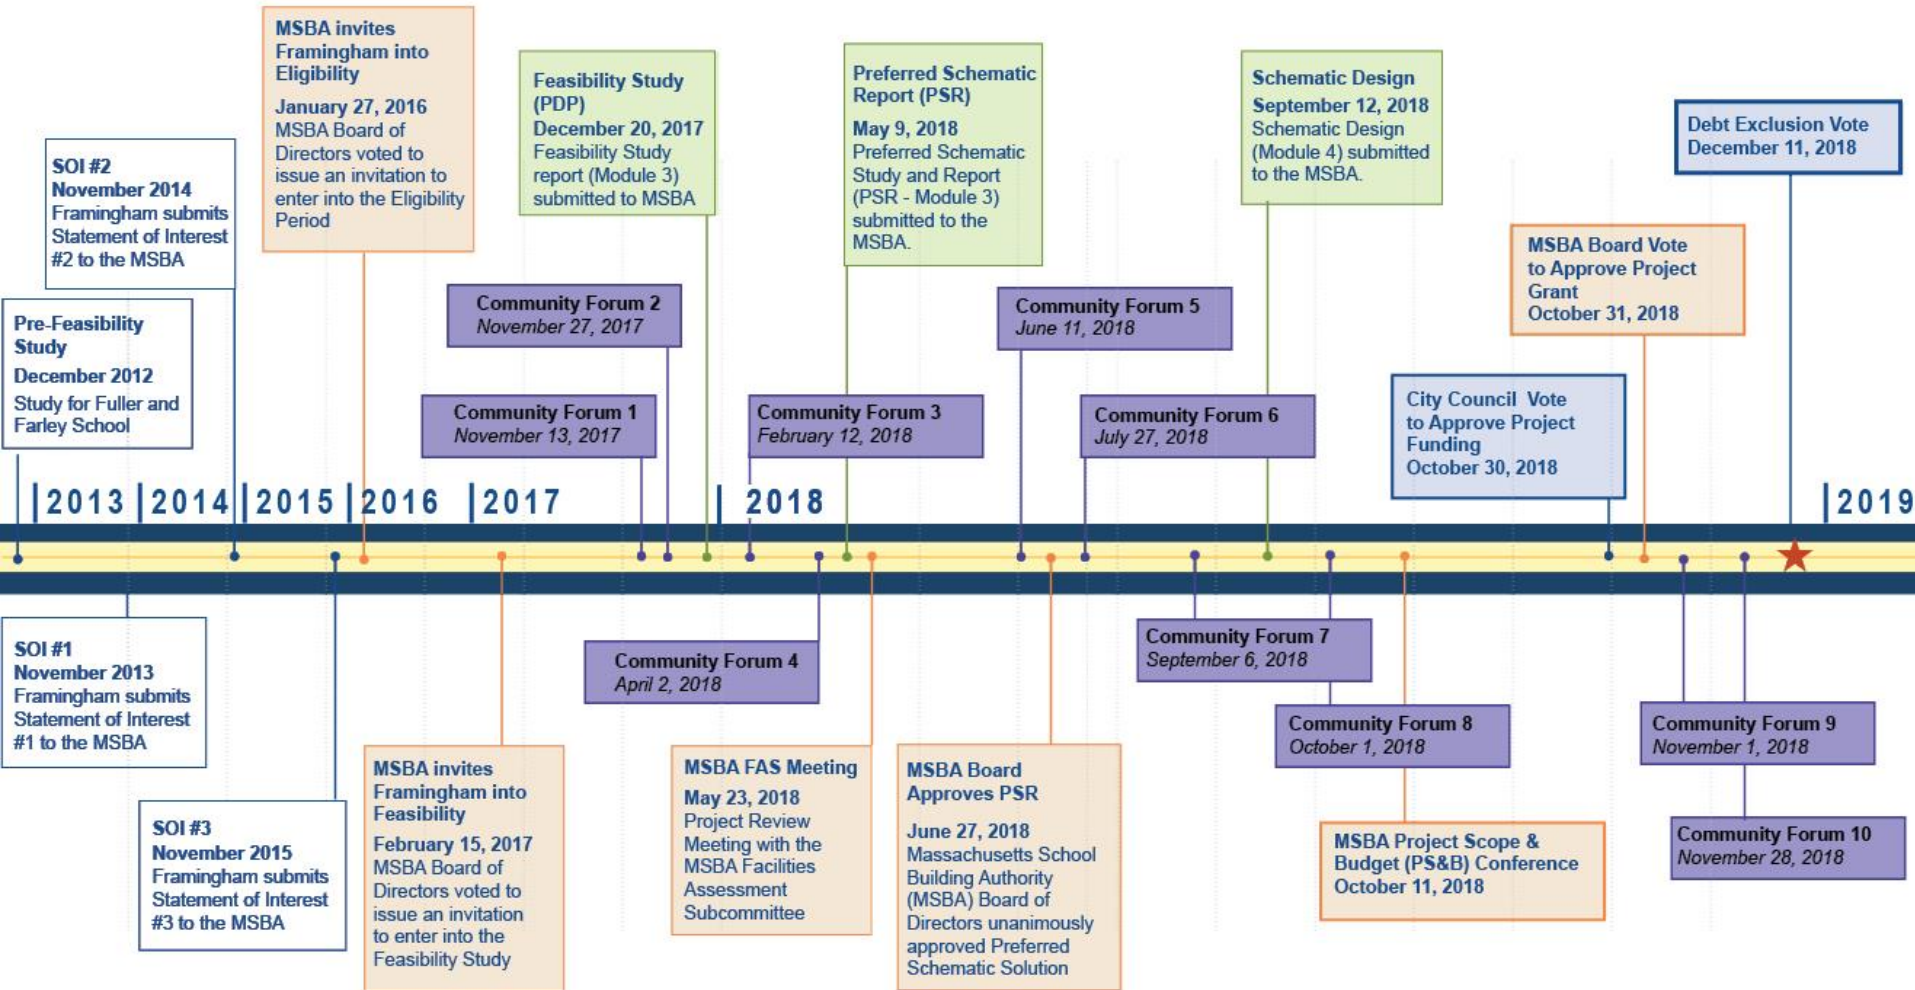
MSBA invites Framingham into Eligibility
January 27, 2016
MSBA Board of Directors voted to issue an invitation to enter into the Eligibility Period

Feasibility Study (PDP)
December 20, 2017
Feasibility Study report (Module 3) submitted to MSBA

Preferred Schematic Report (PSR)
May 9, 2018
Preferred Schematic Study and Report (PSR - Module 3) submitted to the MSBA.

Schematic Design
September 12, 2018
Schematic Design (Module 4) submitted to the MSBA.

Debt Exclusion Vote
December 11, 2018

SOI #2
November 2014
Framingham submits Statement of Interest #2 to the MSBA

Pre-Feasibility Study
December 2012
Study for Fuller and Farley School

Community Forum 2
November 27, 2017

Community Forum 1
November 13, 2017

Community Forum 3
February 12, 2018

Community Forum 5
June 11, 2018

Community Forum 6
July 27, 2018

MSBA Board Vote to Approve Project Grant
October 31, 2018

City Council Vote to Approve Project Funding
October 30, 2018

2013 2014 2015 2016 2017 2018 2019

SOI #1
November 2013
Framingham submits Statement of Interest #1 to the MSBA

SOI #3
November 2015
Framingham submits Statement of Interest #3 to the MSBA

MSBA invites Framingham into Feasibility
February 15, 2017
MSBA Board of Directors voted to issue an invitation to enter into the Feasibility Study

Community Forum 4
April 2, 2018

MSBA FAS Meeting
May 23, 2018
Project Review Meeting with the MSBA Facilities Assessment Subcommittee

MSBA Board Approves PSR
June 27, 2018
Massachusetts School Building Authority (MSBA) Board of Directors unanimously approved Preferred Schematic Solution

Community Forum 7
September 6, 2018

Community Forum 8
October 1, 2018

MSBA Project Scope & Budget (PS&B) Conference
October 11, 2018

Community Forum 9
November 1, 2018

Community Forum 10
November 28, 2018